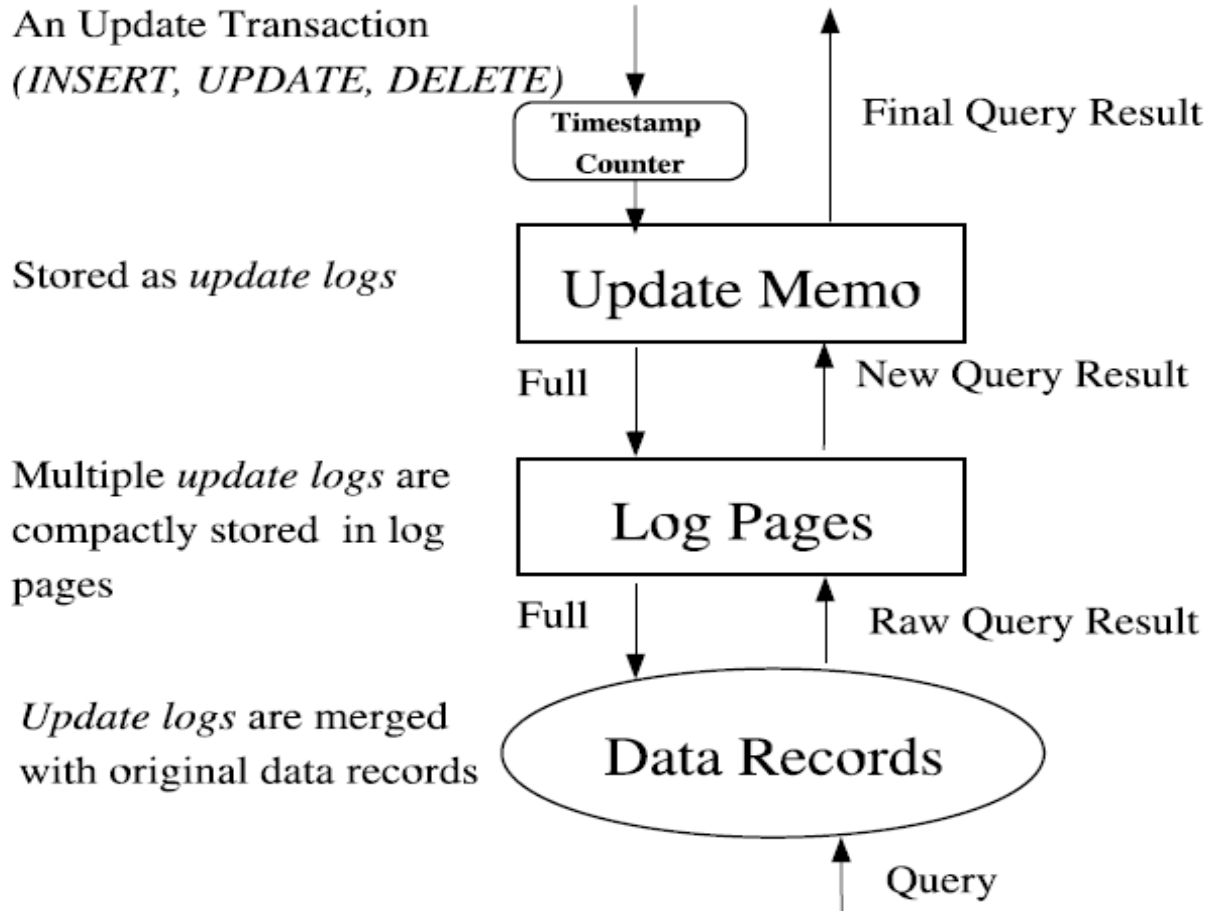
An Update Transaction
(INSERT, UPDATE, DELETE)

Timestamp Counter

Final Query Result

Stored as update logs

Update Memo

Full

New Query Result

Multiple update logs are compactly stored in log pages

Log Pages

Full

Raw Query Result

Update logs are merged with original data records

Data Records

Query